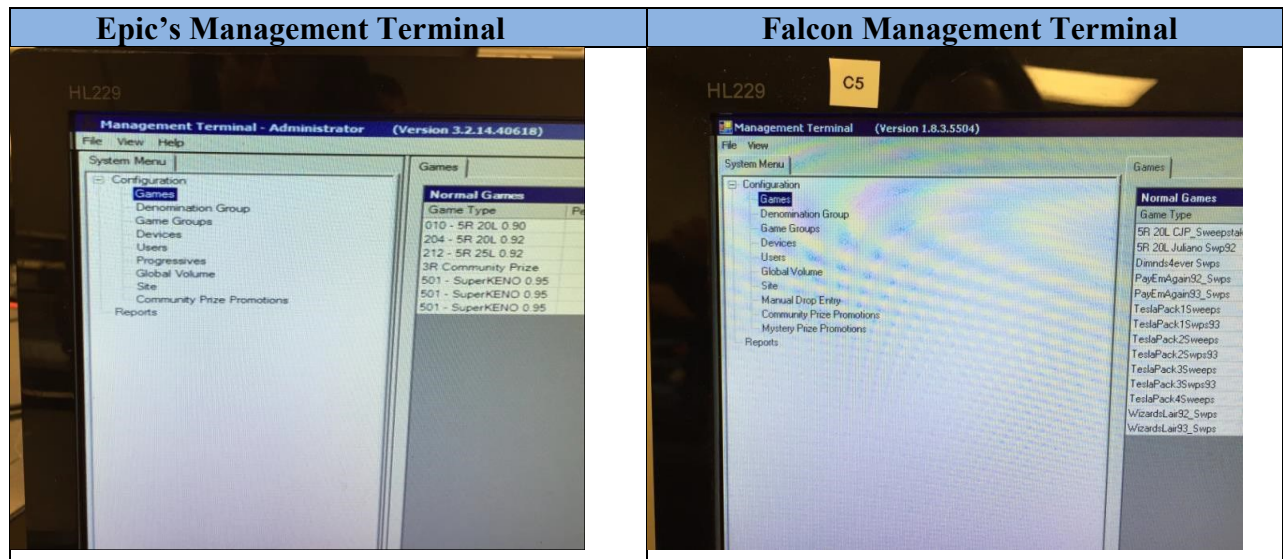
| Epic's Management Terminal | Falcon Management Terminal |
|---|---|
| HL229 | HL229 C5 |

Management Terminal - Administrator (Version 3.2.14.40618)
File View Help
System Menu
Configuration
Games
Denomination Group
Game Groups
Devices
Users
Progressives
Global Volume
Site
Community Prize Promotions
Reports
Games
Normal Games
Game Type
Pe
010 - 5R 20L 0.90
204 - 5R 20L 0.92
212 - 5R 25L 0.92
3R Community Prize
501 - SuperKENO 0.95
501 - SuperKENO 0.95
501 - SuperKENO 0.95

Management Terminal (Version 1.8.3.5504)
File View
System Menu
Configuration
Games
Denomination Group
Game Groups
Devices
Users
Global Volume
Site
Manual Drop Entry
Community Prize Promotions
Mystery Prize Promotions
Reports
Games
Normal Games
Game Type
5R 20L CJP_Sweepstak
5R 20L Juliano Swp92
Dimnds4ever Swps
PayEmAgain92_Swps
PayEmAgain93_Swps
TeslaPack1Sweeps
TeslaPack1Swps93
TeslaPack2Sweeps
TeslaPack2Swps93
TeslaPack3Sweeps
TeslaPack3Swps93
TeslaPack4Sweeps
WizardsLair92_Swps
WizardsLair93_Swps